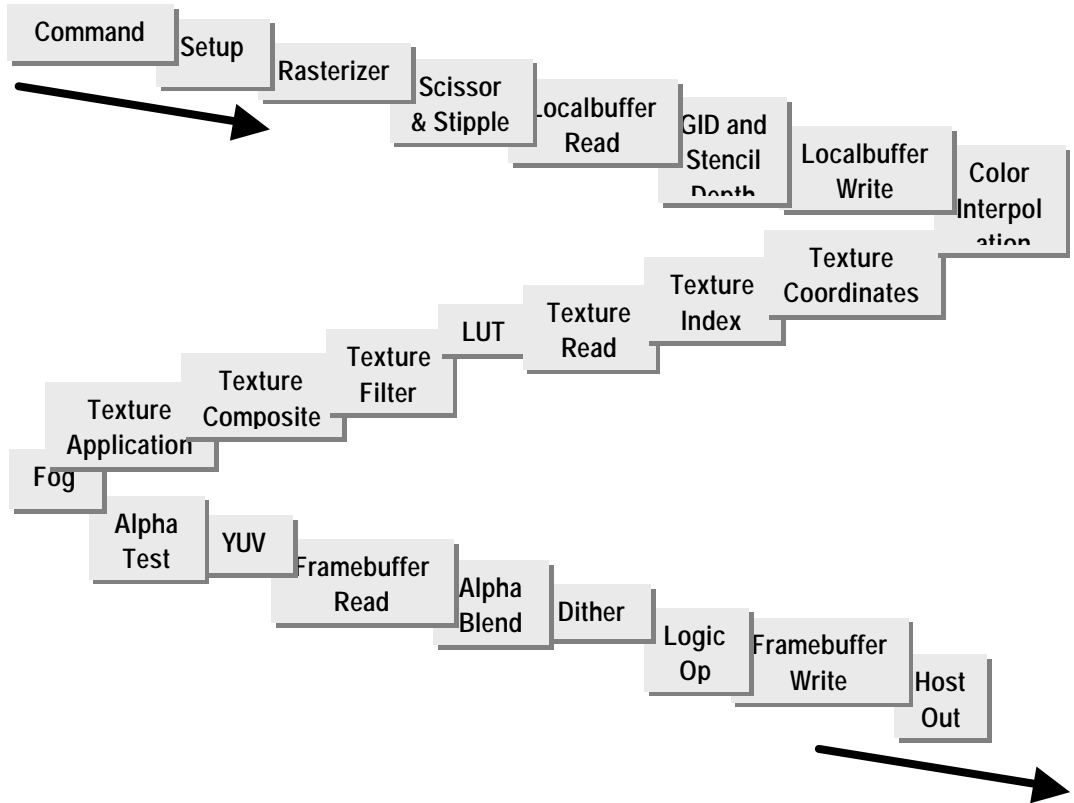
Command

Setup

Rasterizer

Scissor & Stipple

Localbuffer Read

GID and Stencil Depth

Localbuffer Write

Color Interpolation

Texture Coordinates

Texture Index

Texture Read

LUT

Texture Filter

Texture Composite

Texture Application

Fog

Alpha Test

YUV

Framebuffer Read

Alpha Blend

Dither

Logic Op

Framebuffer Write

Host Out